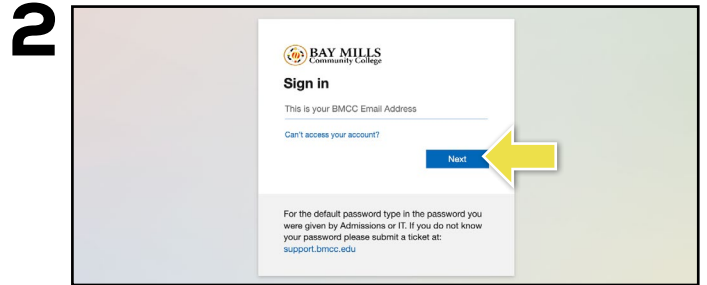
2

BAY MILLS
Community College

Sign in

This is your BMCC Email Address

Can't access your account?

Next

For the default password type in the password you were given by Admissions or IT. If you do not know your password please submit a ticket at: support.bmcc.edu